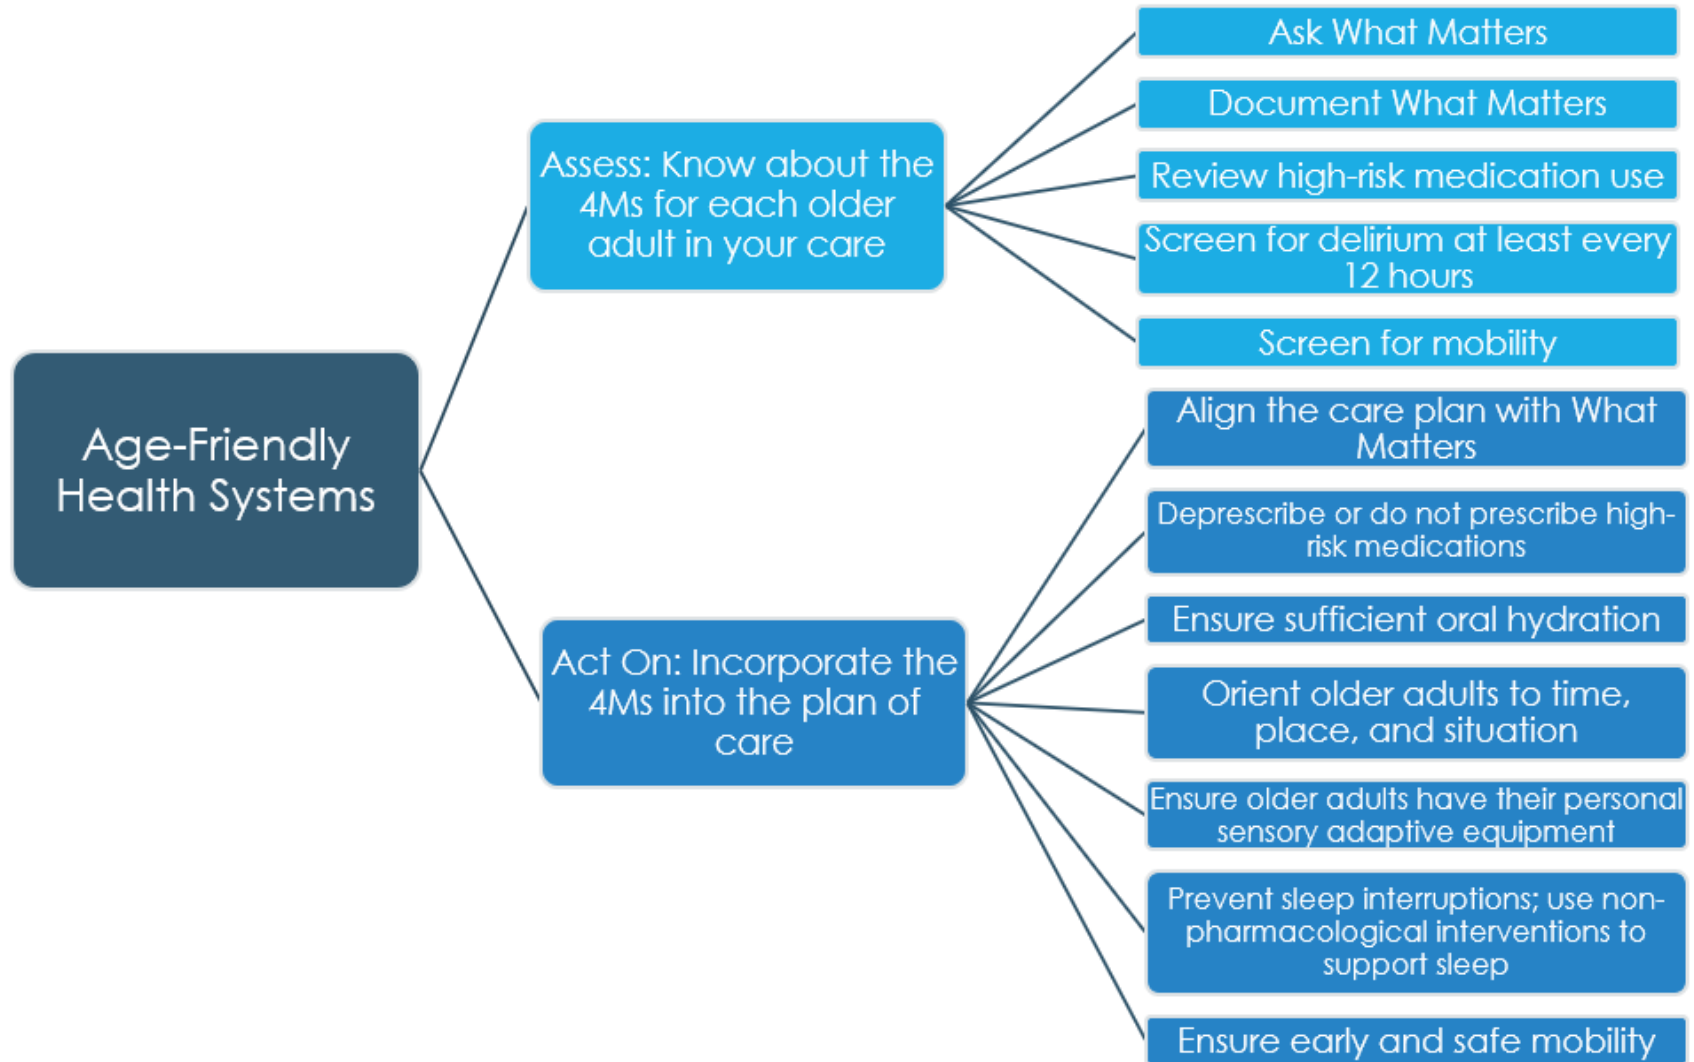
Age-Friendly Health Systems

Assess: Know about the 4Ms for each older adult in your care

Ask What Matters

Document What Matters

Review high-risk medication use

Screen for delirium at least every 12 hours

Screen for mobility

Act On: Incorporate the 4Ms into the plan of care

Align the care plan with What Matters

Deprescribe or do not prescribe high-risk medications

Ensure sufficient oral hydration

Orient older adults to time, place, and situation

Ensure older adults have their personal sensory adaptive equipment

Prevent sleep interruptions; use non-pharmacological interventions to support sleep

Ensure early and safe mobility